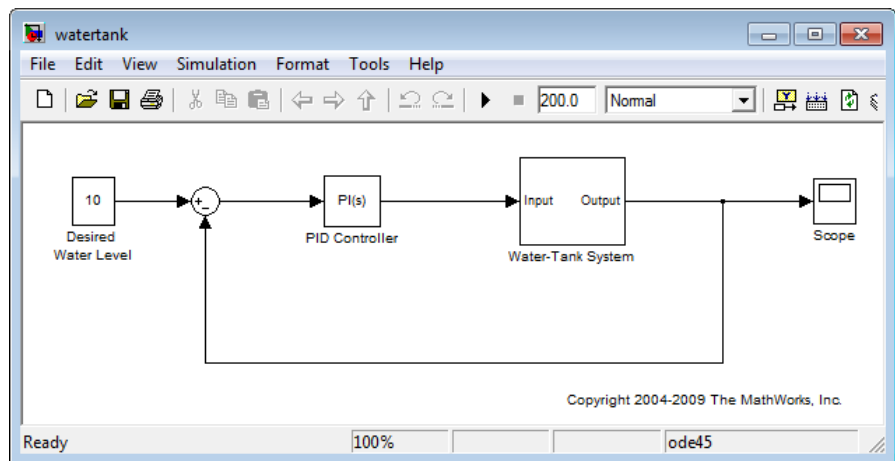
watertank

File Edit View Simulation Format Tools Help

200.0 Normal

10

Desired Water Level

+
-

PI(s)

PID Controller

Input Output

Water-Tank System

Scope

Copyright 2004-2009 The MathWorks, Inc.

Ready 100% ode45